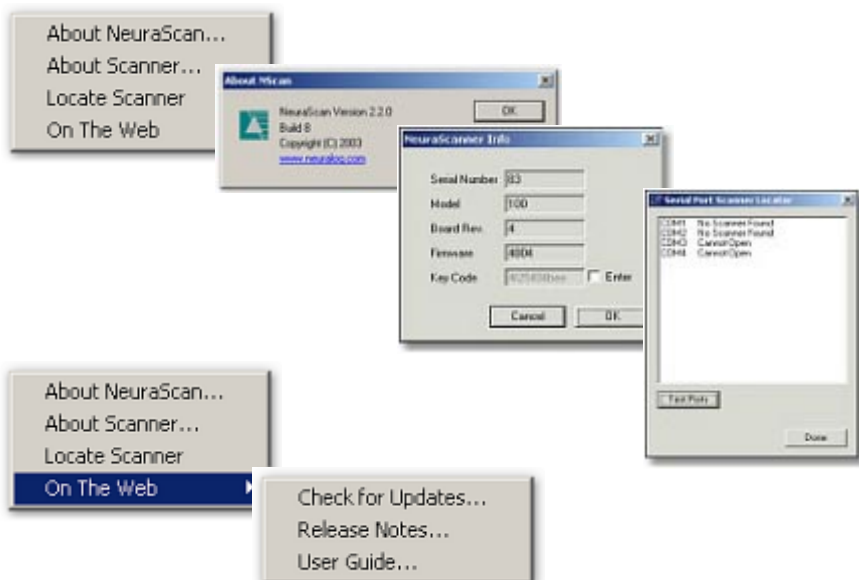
About NeuraScan...
About Scanner...
Locate Scanner
On The Web

About NScan
NeuraScan Version 2.2.0
Build 8
Copyright (C) 2003
www.neuralog.com
OK

NeuraScanner Info
Serial Number 83
Model 100
Board Rev. 4
Firmware 4004
Key Code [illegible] Enter
Cancel OK

Serial Port Scanner Locator
COM1 No Scanner Found
COM2 No Scanner Found
COM3 Cannot Open
COM4 Cannot Open
Test Ports
Done

About NeuraScan...
About Scanner...
Locate Scanner
On The Web

Check for Updates...
Release Notes...
User Guide...